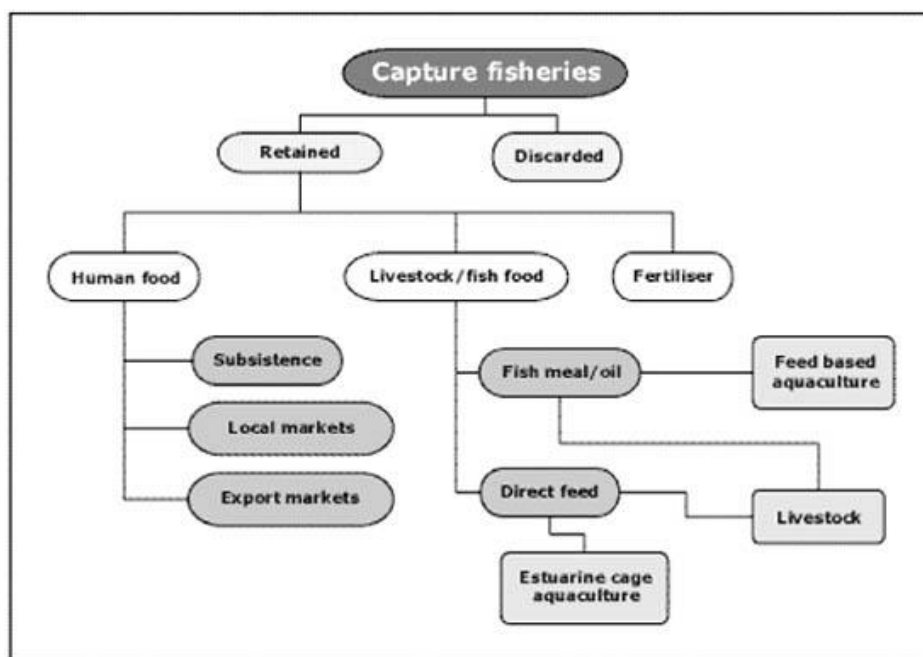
Capture fisheries

Retained

Discarded

Human food

Livestock/fish food

Fertiliser

Subsistence

Local markets

Export markets

Fish meal/oil

Feed based aquaculture

Direct feed

Livestock

Estuarine cage aquaculture